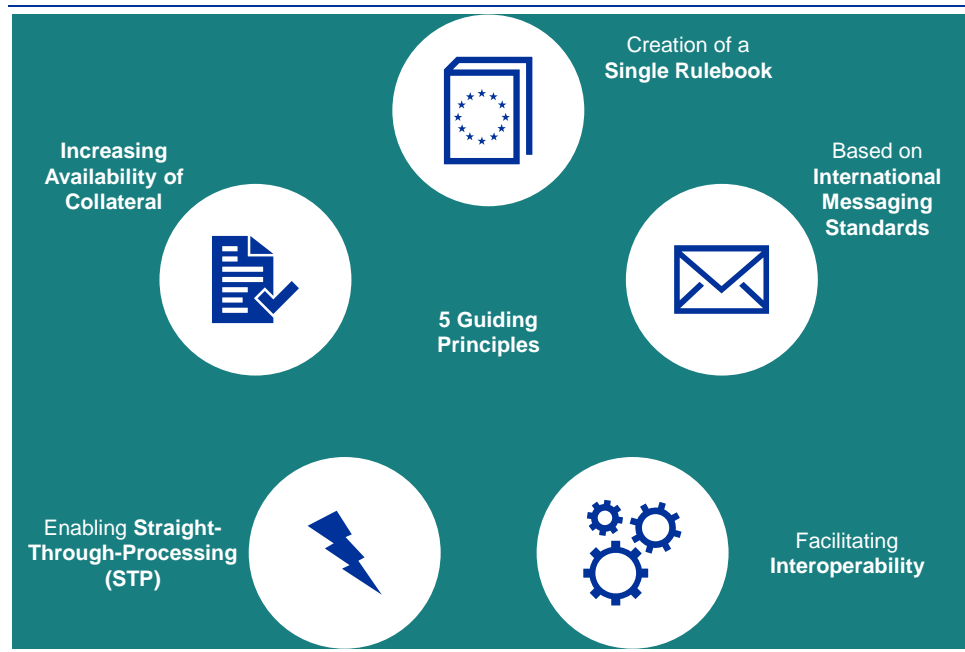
Creation of a Single Rulebook

Increasing Availability of Collateral

Based on International Messaging Standards

5 Guiding Principles

Enabling Straight-Through-Processing (STP)

Facilitating Interoperability